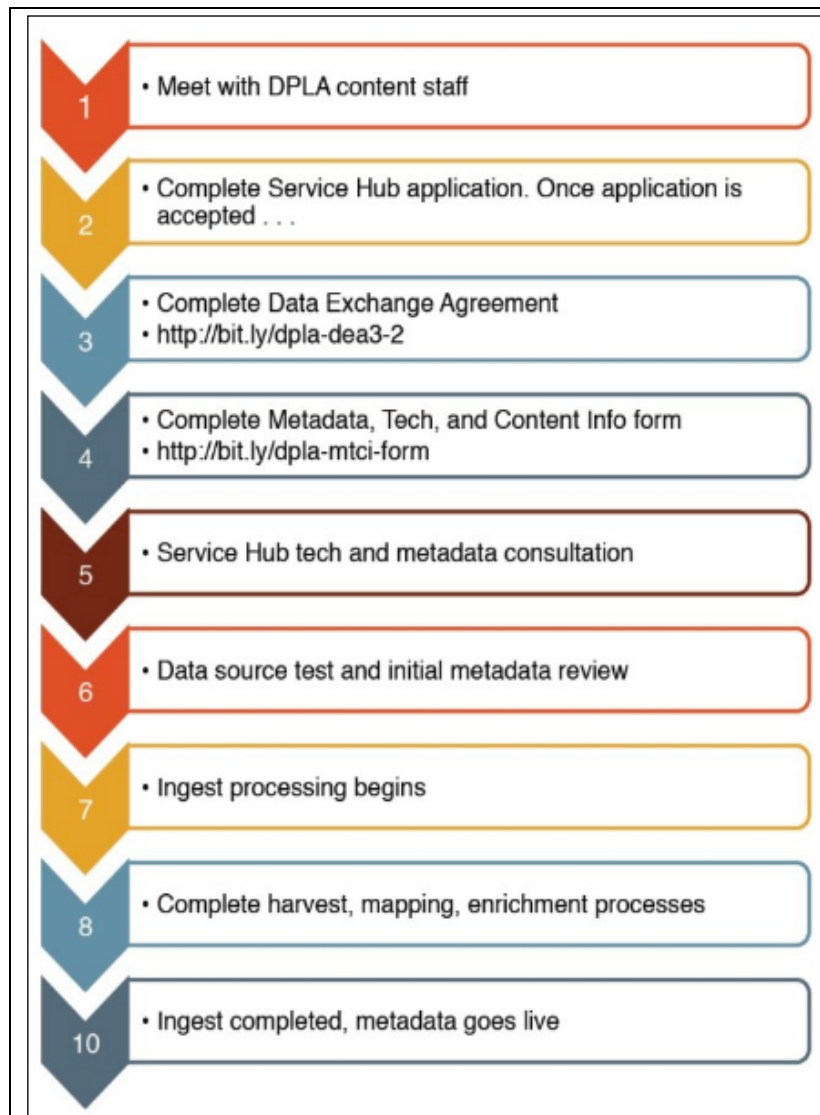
1

• Meet with DPLA content staff

2

• Complete Service Hub application. Once application is accepted . . .

3

• Complete Data Exchange Agreement
• http://bit.ly/dpla-dea3-2

4

• Complete Metadata, Tech, and Content Info form
• http://bit.ly/dpla-mtci-form

5

• Service Hub tech and metadata consultation

6

• Data source test and initial metadata review

7

• Ingest processing begins

8

• Complete harvest, mapping, enrichment processes

10

• Ingest completed, metadata goes live